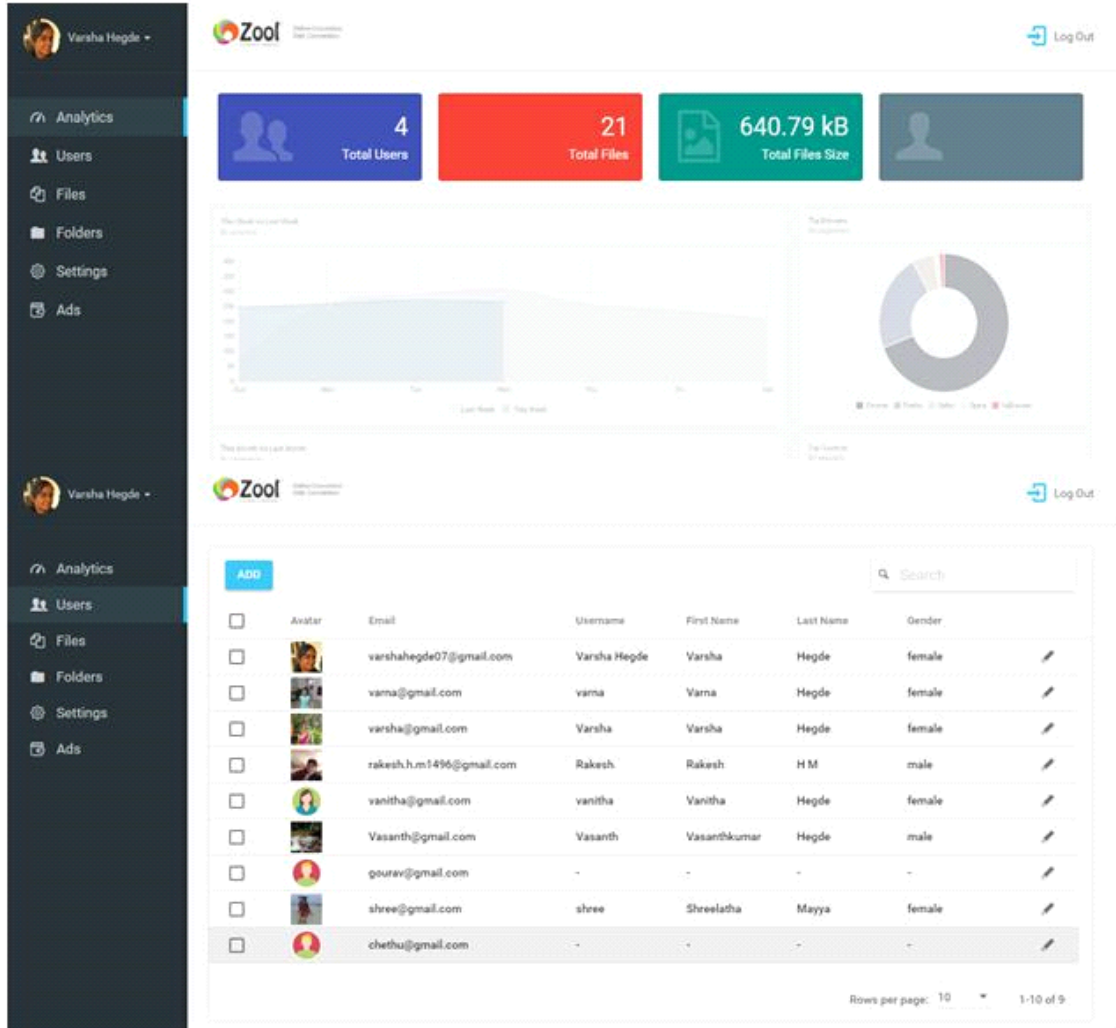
Varsha Hegde

Zool

Log Out

Analytics
Users
Files
Folders
Settings
Ads

4
Total Users

21
Total Files

640.79 kB
Total Files Size

Varsha Hegde

Zool

Log Out

Analytics
Users
Files
Folders
Settings
Ads

ADD

Search

| | Avatar | Email | Username | First Name | Last Name | Gender | |
|---|---|---|---|---|---|---|---|
| | | varshahegde07@gmail.com | Varsha Hegde | Varsha | Hegde | female | |
| | | varna@gmail.com | varna | Varna | Hegde | female | |
| | | varsha@gmail.com | Varsha | Varsha | Hegde | female | |
| | | rakesh.h.m1496@gmail.com | Rakesh | Rakesh | H M | male | |
| | | vanitha@gmail.com | vanitha | Vanitha | Hegde | female | |
| | | Vasanth@gmail.com | Vasanth | Vasanthkumar | Hegde | male | |
| | | gourav@gmail.com | - | - | - | - | |
| | | shree@gmail.com | shree | Shreelatha | Mayya | female | |
| | | chethu@gmail.com | - | - | - | - | |

Rows per page: 10 1-10 of 9